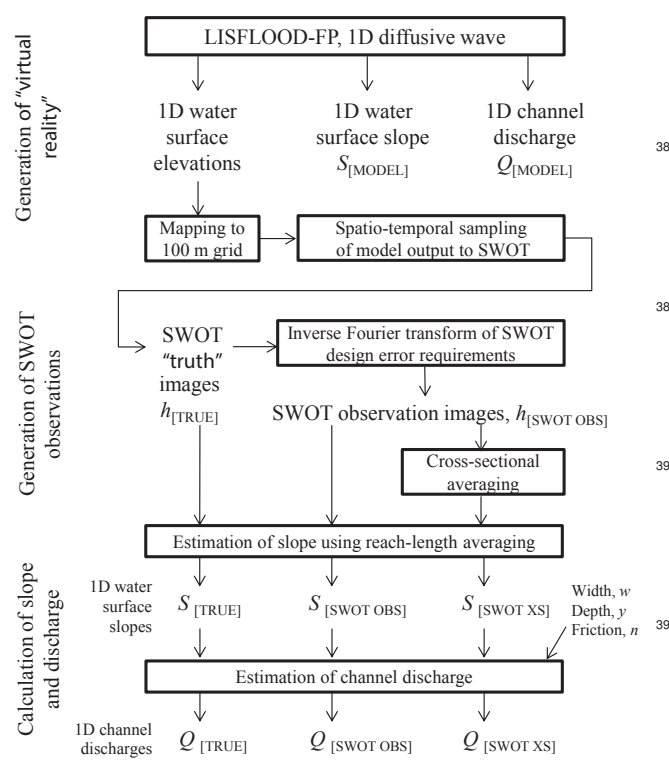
Generation of "virtual reality"

LISFLOOD-FP, 1D diffusive wave

1D water surface elevations

1D water surface slope $S_{[\mathrm{MODEL}]}$

1D channel discharge $Q_{[\mathrm{MODEL}]}$

38

Mapping to 100 m grid

Spatio-temporal sampling of model output to SWOT

Generation of SWOT observations

38

SWOT "truth" images $h_{[\mathrm{TRUE}]}$

Inverse Fourier transform of SWOT design error requirements

SWOT observation images, $h_{[\mathrm{SWOT\ OBS}]}$

Cross-sectional averaging

39

Calculation of slope and discharge

Estimation of slope using reach-length averaging

1D water surface slopes

$S_{[\mathrm{TRUE}]}$

$S_{[\mathrm{SWOT\ OBS}]}$

$S_{[\mathrm{SWOT\ XS}]}$

Width, $w$
Depth, $y$
Friction, $n$

39

Estimation of channel discharge

1D channel discharges

$Q_{[\mathrm{TRUE}]}$

$Q_{[\mathrm{SWOT\ OBS}]}$

$Q_{[\mathrm{SWOT\ XS}]}$